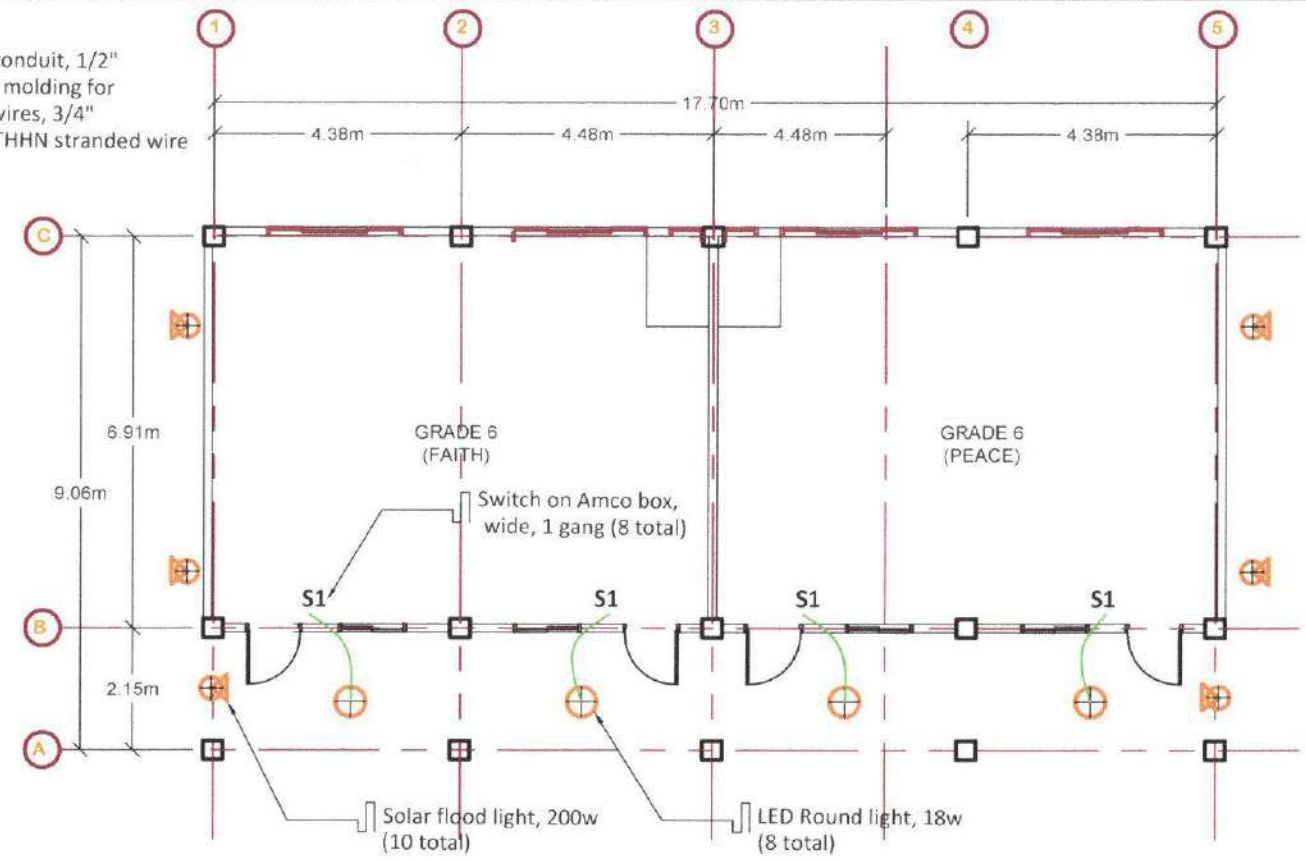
onduit, 1/2"
molding for
vires, 3/4"
THHN stranded wire

1
2
3
4
5

17.70m
4.38m
4.48m
4.48m
4.38m

C
B
A

6.91m
9.06m
2.15m

GRADE 6
(FAITH)

GRADE 6
(PEACE)

Switch on Amco box, wide, 1 gang (8 total)

S1
S1
S1
S1

Solar flood light, 200w
(10 total)

LED Round light, 18w
(8 total)